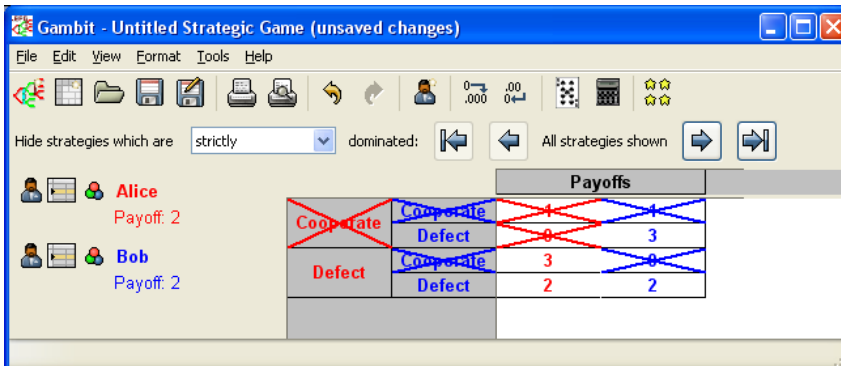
Gambit - Untitled Strategic Game (unsaved changes)

File Edit View Format Tools Help

.000 .00

Hide strategies which are strictly dominated: All strategies shown

Alice
Payoff: 2

Bob
Payoff: 2

| | | Payoffs | |
|---|---|---|---|
| Cooperate | Cooperate | 1 | 1 |
| | Defect | 0 | 3 |
| Defect | Cooperate | 3 | 0 |
| | Defect | 2 | 2 |